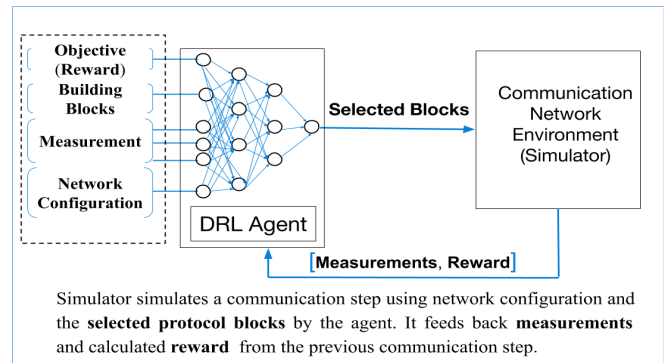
Objective (Reward)
Building Blocks
Measurement
Network Configuration

DRL Agent

Selected Blocks

Communication Network Environment (Simulator)

[Measurements, Reward]

Simulator simulates a communication step using network configuration and the **selected protocol blocks** by the agent. It feeds back **measurements** and calculated **reward** from the previous communication step.